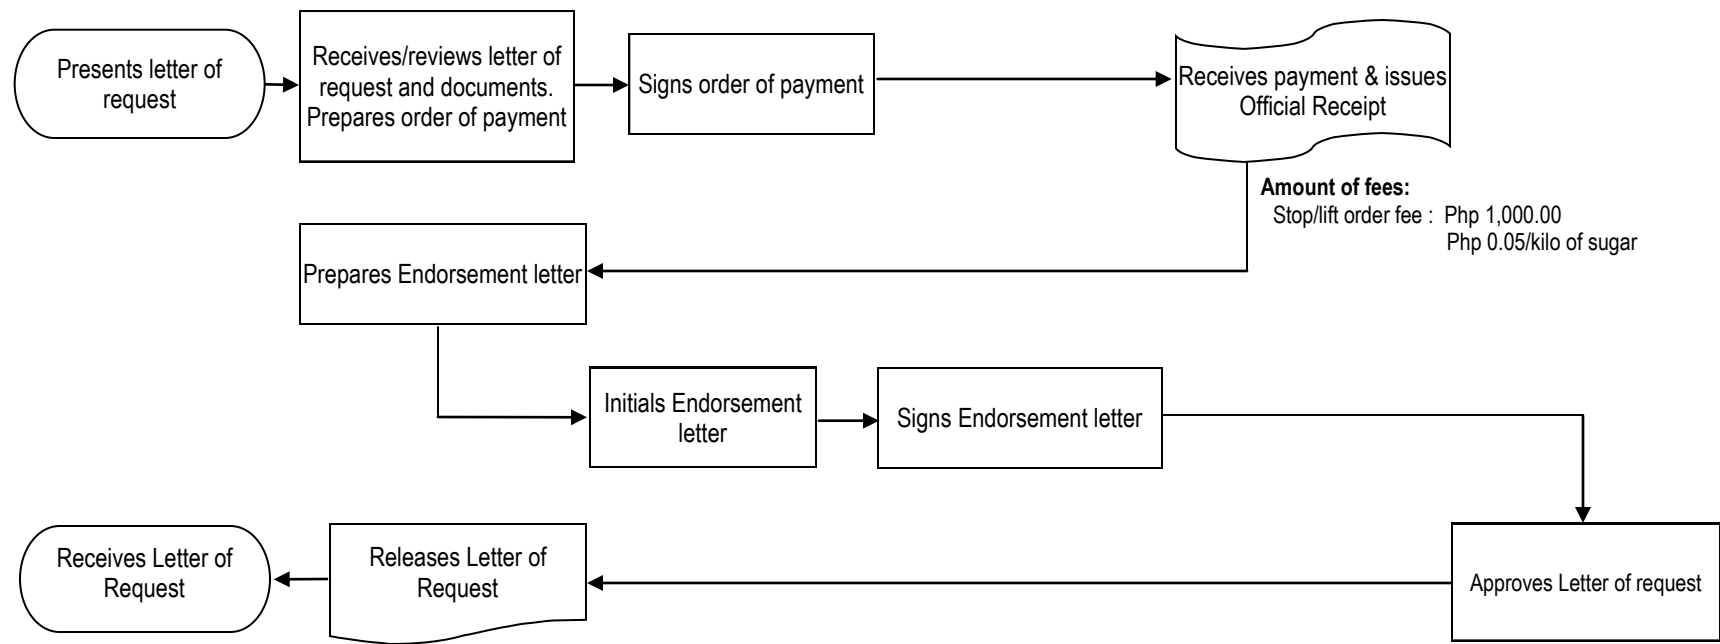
Presents letter of request

Receives/reviews letter of request and documents. Prepares order of payment

Signs order of payment

Receives payment & issues Official Receipt

**Amount of fees:**
Stop/lift order fee : Php 1,000.00
Php 0.05/kilo of sugar

Prepares Endorsement letter

Initials Endorsement letter

Signs Endorsement letter

Approves Letter of request

Releases Letter of Request

Receives Letter of Request